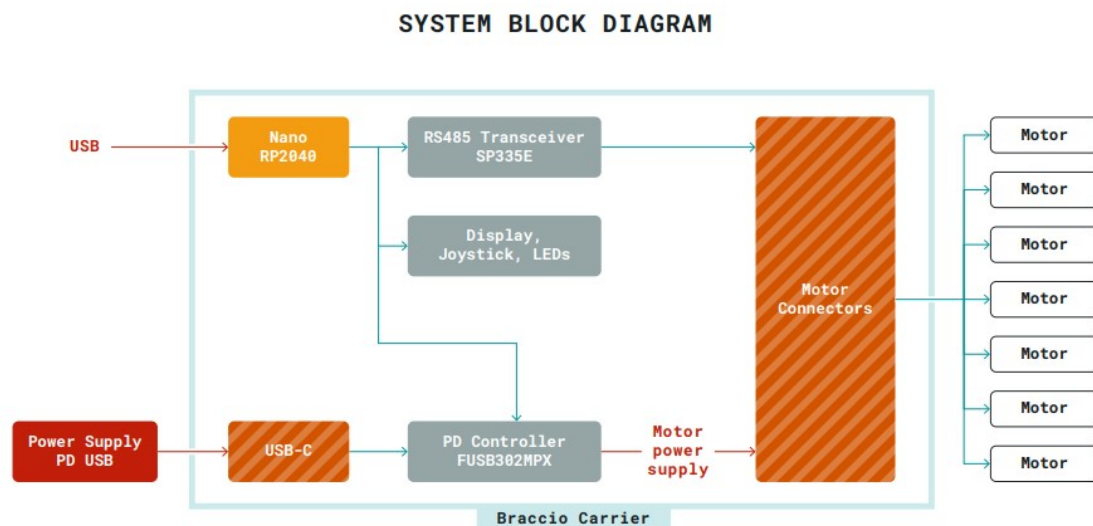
SYSTEM BLOCK DIAGRAM

USB

Nano RP2040

RS485 Transceiver SP335E

Display, Joystick, LEDs

Motor Connectors

Motor

Motor

Motor

Motor

Motor

Motor

Motor

Power Supply PD USB

USB-C

PD Controller FUSB302MPX

Motor power supply

Braccio Carrier